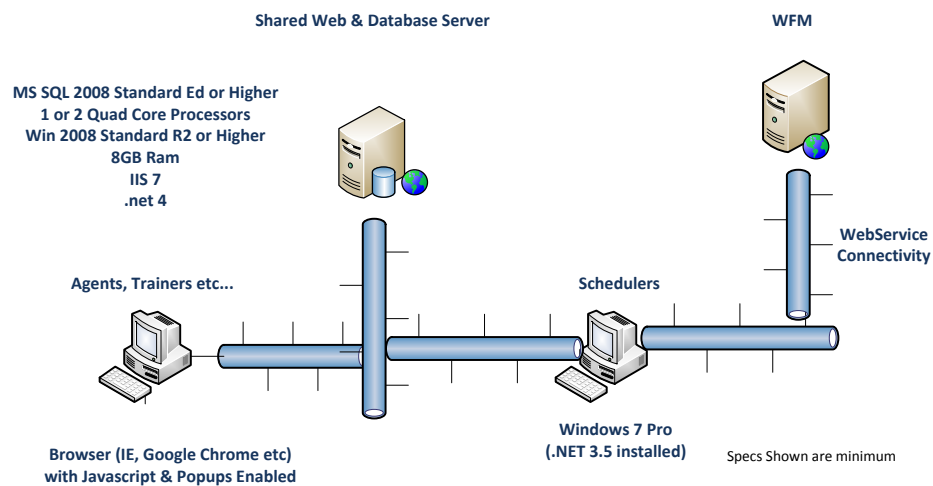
Shared Web & Database Server

WFM

MS SQL 2008 Standard Ed or Higher
1 or 2 Quad Core Processors
Win 2008 Standard R2 or Higher
8GB Ram
IIS 7
.net 4

WebService Connectivity

Agents, Trainers etc...

Schedulers

Windows 7 Pro
(.NET 3.5 installed)

Browser (IE, Google Chrome etc)
with Javascript & Popups Enabled

Specs Shown are minimum